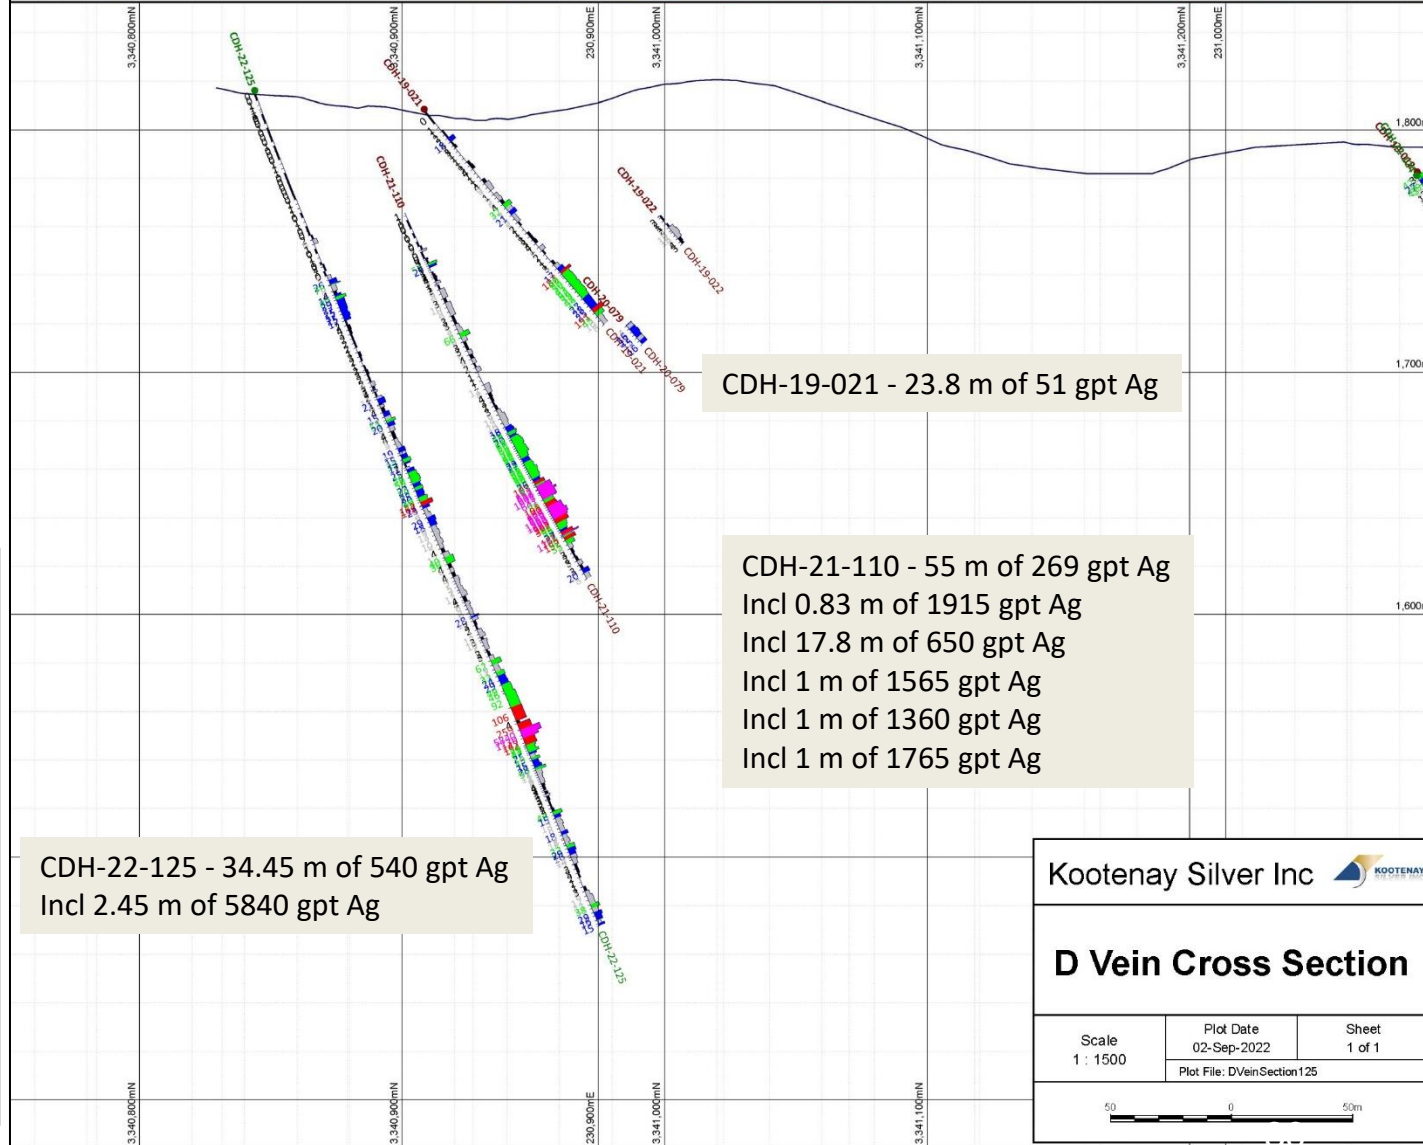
3,340,800mN
3,340,900mN
230,900mE
3,341,000mN
3,341,100mN
3,341,200mN
231,000mE

CDH-22-125
CDH-19-021
CDH-21-110
CDH-19-022
CDH-19-022
CDH-20-079
CDH-19-021
CDH-20-079
CDH-21-110
CDH-22-125

1,800m
1,700m
1,600m

CDH-19-021 - 23.8 m of 51 gpt Ag

CDH-21-110 - 55 m of 269 gpt Ag
Incl 0.83 m of 1915 gpt Ag
Incl 17.8 m of 650 gpt Ag
Incl 1 m of 1565 gpt Ag
Incl 1 m of 1360 gpt Ag
Incl 1 m of 1765 gpt Ag

CDH-22-125 - 34.45 m of 540 gpt Ag
Incl 2.45 m of 5840 gpt Ag

Kootenay Silver Inc
KOOTENAY

D Vein Cross Section

| Scale 1 : 1500 | Plot Date 02-Sep-2022 | Sheet 1 of 1 |
|---|---|---|
| | Plot File: DVeinSection125 | |

50 0 50m

3,340,800mN
3,340,900mN
230,900mE
3,341,000mN
3,341,100mN